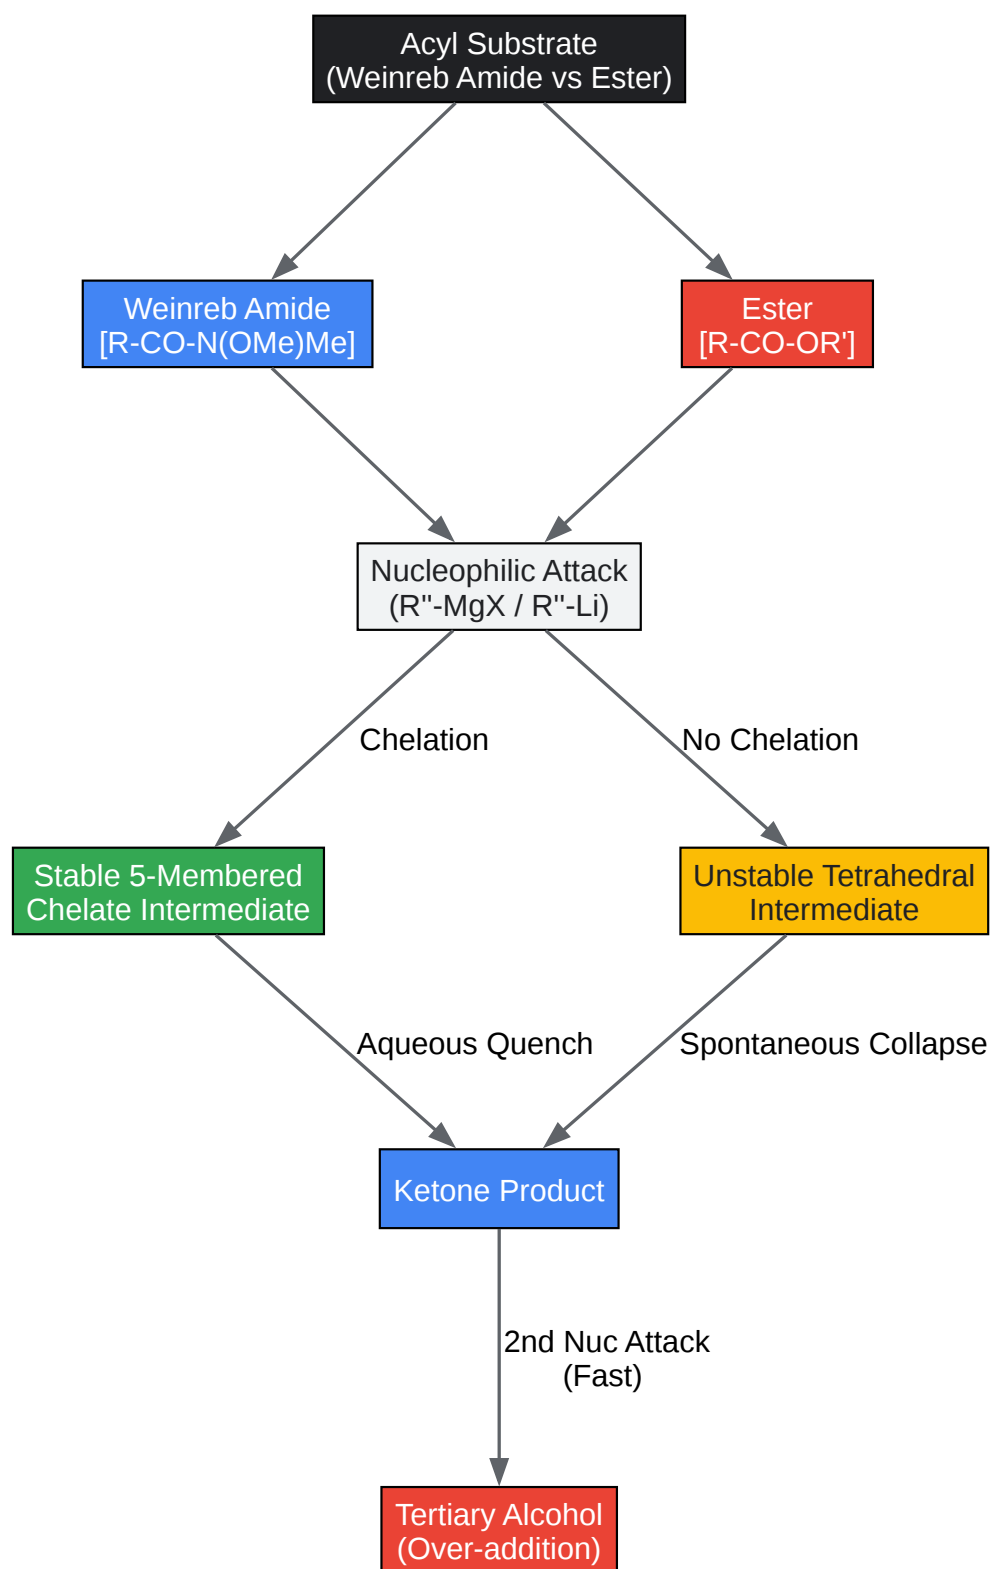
Acyl Substrate
(Weinreb Amide vs Ester)

Weinreb Amide
[R-CO-N(OMe)Me]

Ester
[R-CO-OR']

Nucleophilic Attack
(R''-MgX / R''-Li)

Chelation

No Chelation

Stable 5-Membered
Chelate Intermediate

Unstable Tetrahedral
Intermediate

Aqueous Quench

Spontaneous Collapse

Ketone Product

2nd Nuc Attack
(Fast)

Tertiary Alcohol
(Over-addition)